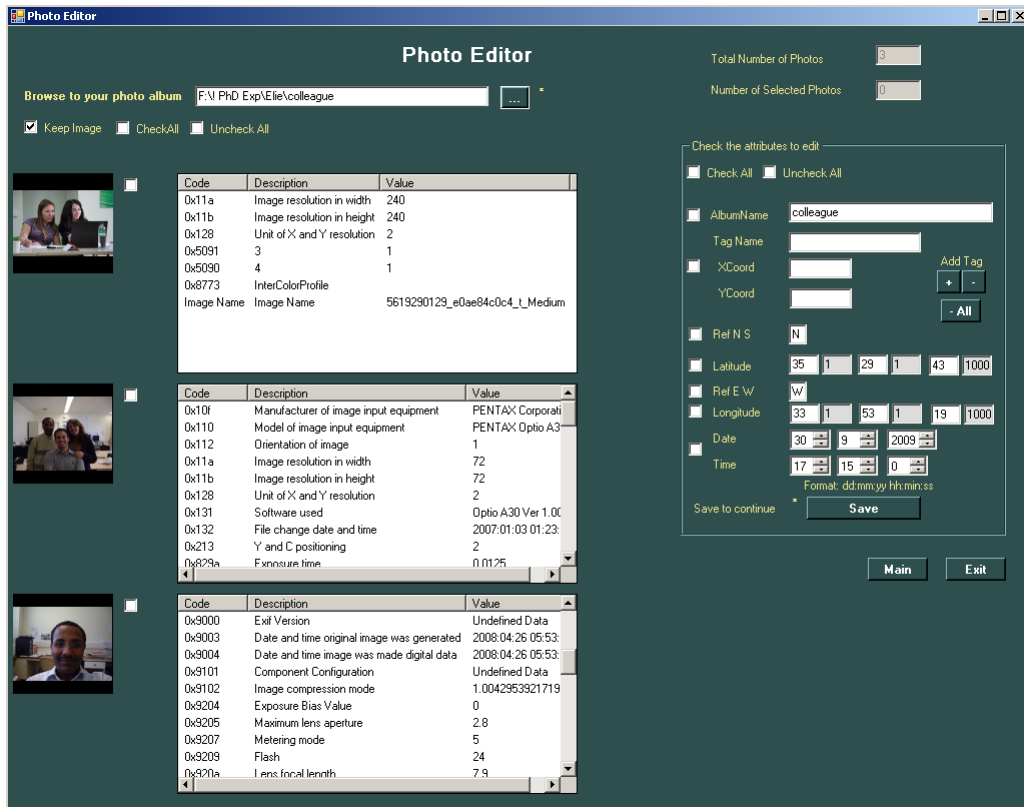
Photo Editor

Photo Editor

Browse to your photo album F:\! PhD Exp\Elie\colleague ... *

Keep Image CheckAll Uncheck All

Total Number of Photos 3

Number of Selected Photos 0

| Code | Description | Value |
|---|---|---|
| 0x11a | Image resolution in width | 240 |
| 0x11b | Image resolution in height | 240 |
| 0x128 | Unit of X and Y resolution | 2 |
| 0x5091 | 3 | 1 |
| 0x5090 | 4 | 1 |
| 0x8773 | InterColorProfile | |
| Image Name | Image Name | 5619290129_e0ae84c0c4_t_Medium |

| Code | Description | Value |
|---|---|---|
| 0x10f | Manufacturer of image input equipment | PENTAX Corporati |
| 0x110 | Model of image input equipment | PENTAX Optio A3 |
| 0x112 | Orientation of image | 1 |
| 0x11a | Image resolution in width | 72 |
| 0x11b | Image resolution in height | 72 |
| 0x128 | Unit of X and Y resolution | 2 |
| 0x131 | Software used | Optio A30 Ver 1.00 |
| 0x132 | File change date and time | 2007:01:03 01:23: |
| 0x213 | Y and C positioning | 2 |
| 0x829a | Exposure time | 0.0125 |

| Code | Description | Value |
|---|---|---|
| 0x9000 | Exif Version | Undefined Data |
| 0x9003 | Date and time original image was generated | 2008:04:26 05:53: |
| 0x9004 | Date and time image was made digital data | 2008:04:26 05:53: |
| 0x9101 | Component Configuration | Undefined Data |
| 0x9102 | Image compression mode | 1.0042953921719 |
| 0x9204 | Exposure Bias Value | 0 |
| 0x9205 | Maximum lens aperture | 2.8 |
| 0x9207 | Metering mode | 5 |
| 0x9209 | Flash | 24 |
| 0x920a | Lens focal length | 7.9 |

Check the attributes to edit
Check All Uncheck All
AlbumName colleague
Tag Name
XCoord
YCoord
Add Tag
+ -
- All
Ref N S N
Latitude 35 1 29 1 43 1000
Ref E W W
Longitude 33 1 53 1 19 1000
Date 30 9 2009
Time 17 15 0
Format: dd:mm:yy hh:min:ss
Save to continue * Save

Main Exit